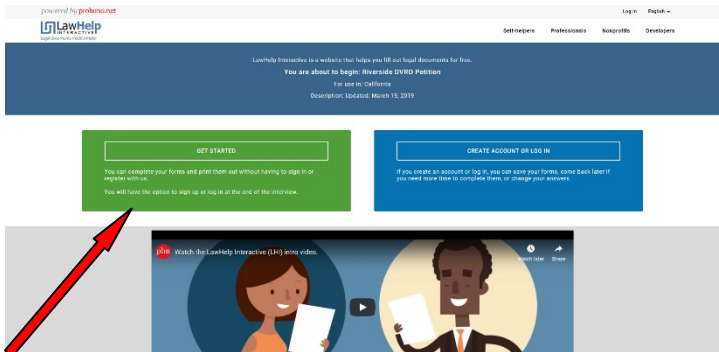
powered by probono.net

Log in English

LawHelp INTERACTIVE
Legal documents made simple

Self-helpers Professionals Nonprofits Developers

LawHelp Interactive is a website that helps you fill out legal documents for free.

You are about to begin: Riverside DVRO Petition

For use in: California

Description: Updated: March 15, 2019

GET STARTED

You can complete your forms and print them out without having to sign in or register with us.

You will have the option to sign up or log in at the end of the interview.

CREATE ACCOUNT OR LOG IN

If you create an account or log in, you can save your forms, come back later if you need more time to complete them, or change your answers.

Watch the LawHelp Interactive (LHI) intro video.

Watch later Share